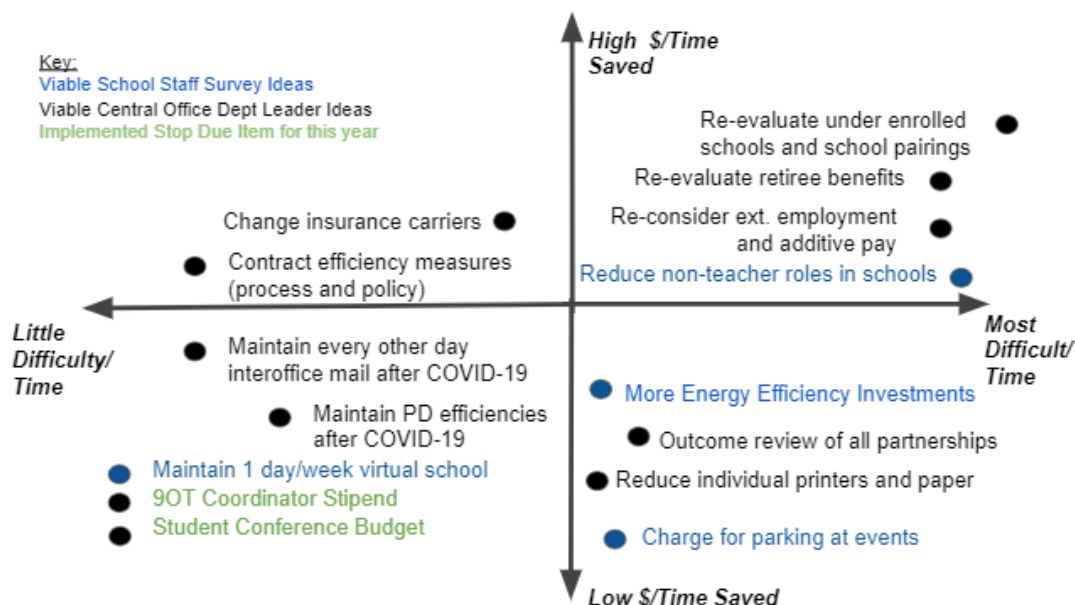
Key:
Viable School Staff Survey Ideas
Viable Central Office Dept Leader Ideas
Implemented Stop Due Item for this year

High $/Time Saved

Re-evaluate under enrolled schools and school pairings

Re-evaluate retiree benefits

Change insurance carriers

Re-consider ext. employment and additive pay

Contract efficiency measures (process and policy)

Reduce non-teacher roles in schools

Little Difficulty/ Time

Most Difficult/ Time

Maintain every other day interoffice mail after COVID-19

More Energy Efficiency Investments

Maintain PD efficiencies after COVID-19

Outcome review of all partnerships

Maintain 1 day/week virtual school

Reduce individual printers and paper

9OT Coordinator Stipend

Student Conference Budget

Charge for parking at events

Low $/Time Saved